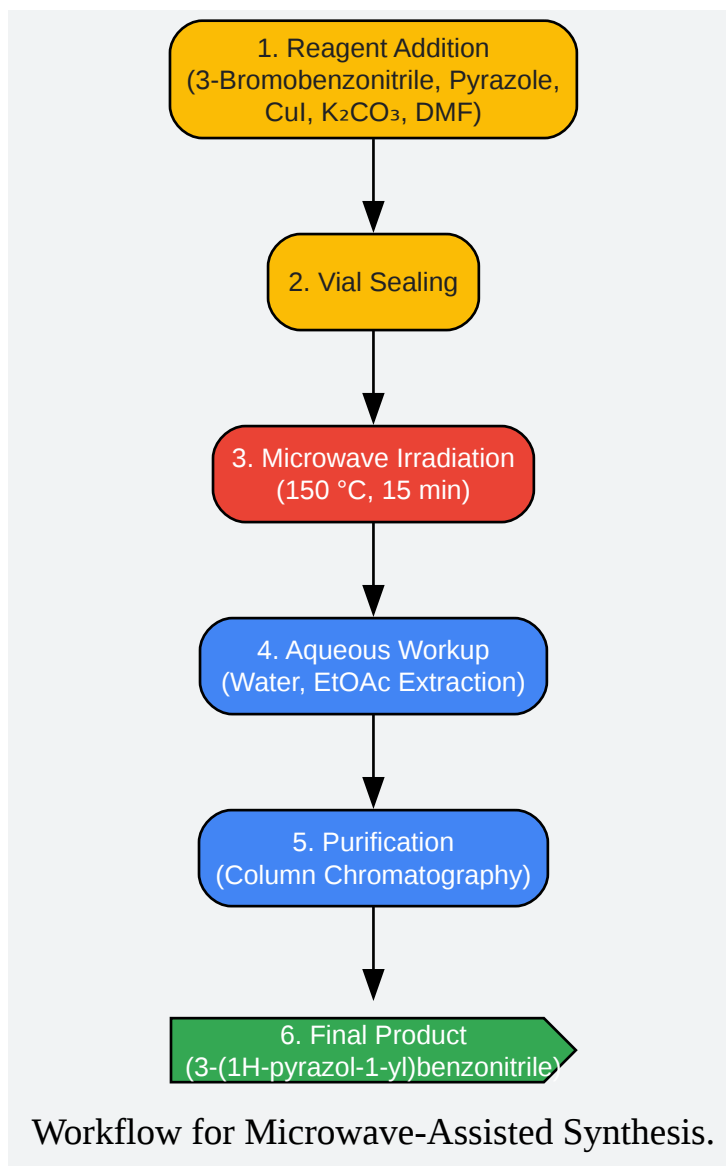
1. Reagent Addition
(3-Bromobenzonitrile, Pyrazole, CuI, $K_2CO_3$, DMF)

2. Vial Sealing

3. Microwave Irradiation
(150 °C, 15 min)

4. Aqueous Workup
(Water, EtOAc Extraction)

5. Purification
(Column Chromatography)

6. Final Product
(3-(1H-pyrazol-1-yl)benzonitrile)

Workflow for Microwave-Assisted Synthesis.